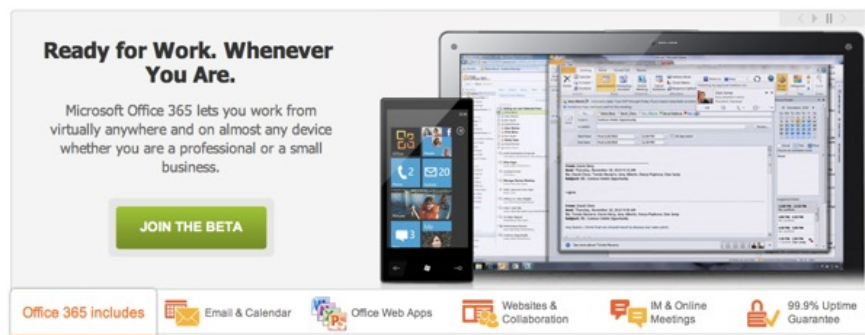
Ready for Work. Whenever You Are.

Microsoft Office 365 lets you work from virtually anywhere and on almost any device whether you are a professional or a small business.

JOIN THE BETA

Office 365 includes

Email & Calendar

Office Web Apps

Websites & Collaboration

IM & Online Meetings

99.9% Uptime Guarantee